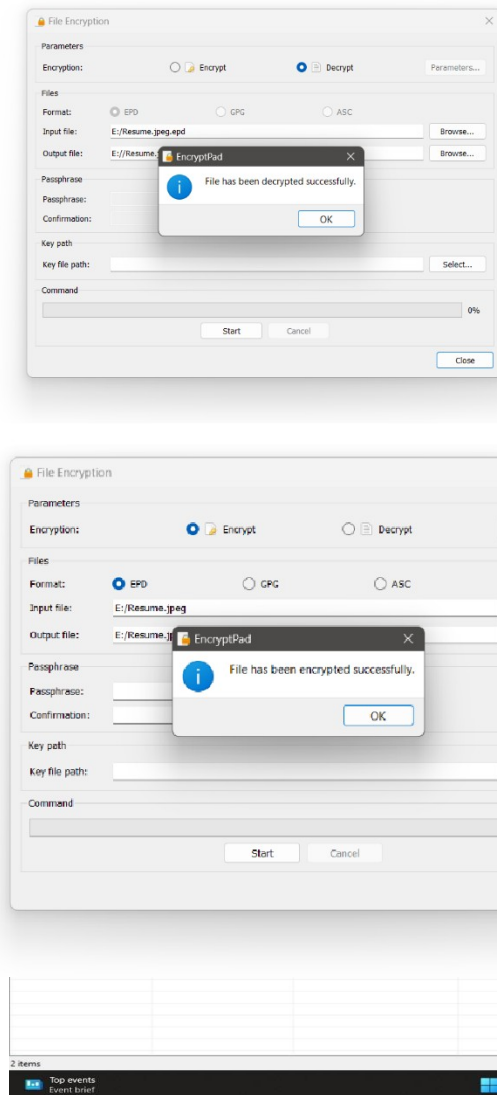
File Encryption

Parameters

Encryption: Encrypt Decrypt Parameters...

Files

Format: EPD GPG ASC

Input file: E:/Resume.jpeg.epd Browse...

Output file: E://Resume. Browse...

EncryptPad

File has been decrypted successfully.

OK

Passphrase

Passphrase:

Confirmation:

Key path

Key file path: Select...

Command

0%

Start Cancel

Close

File Encryption

Parameters

Encryption: Encrypt Decrypt

Files

Format: EPD GPG ASC

Input file: E:/Resume.jpeg

Output file: E:/Resume.j

EncryptPad

File has been encrypted successfully.

OK

Passphrase

Passphrase:

Confirmation:

Key path

Key file path:

Command

Start Cancel

2 items

Top events
Event brief